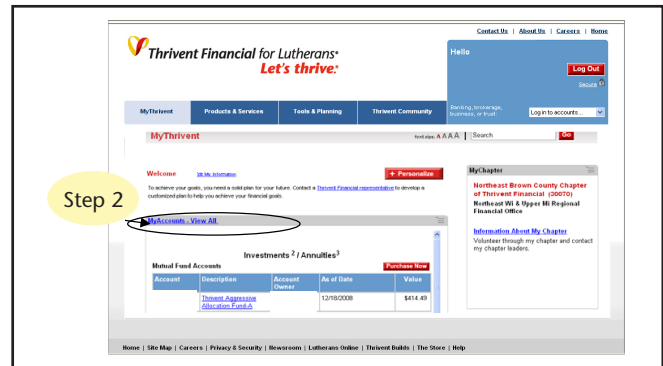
Contact Us | About Us | Careers | Home

Thrivent Financial for Lutherans®
Let's thrive.®

Hello
Log Out
Secure

MyThrivent | Products & Services | Tools & Planning | Thrivent Community

Banking, brokerage, business, or trust:
Log in to accounts...

MyThrivent
font size: A A A
Search
Go

Welcome
Edit My Information
+ Personalize

To achieve your goals, you need a solid plan for your future. Contact a Thrivent Financial representative to develop a customized plan to help you achieve your financial goals.

Step 2

MyAccounts - View All

Investments $^2$ / Annuities$^3$

Mutual Fund Accounts
Purchase Now

| Account | Description | Account Owner | As of Date | Value |
|---|---|---|---|---|
| | Thrivent Aggressive Allocation Fund-A | | 12/18/2008 | $414.49 |

MyChapter
Northeast Brown County Chapter of Thrivent Financial (30070)
Northeast Wi & Upper Mi Regional Financial Office

Information About My Chapter
Volunteer through my chapter and contact my chapter leaders.

Home | Site Map | Careers | Privacy & Security | Newsroom | Lutherans Online | Thrivent Builds | The Store | Help